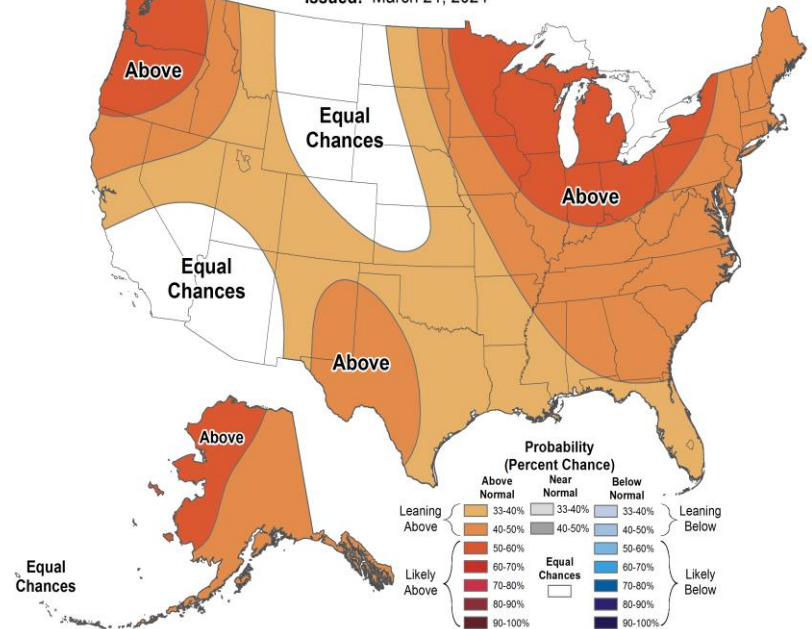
Issued: March 21, 2024

Above

Equal Chances

Above

Equal Chances

Above

Above

Equal Chances

Probability (Percent Chance)

Above Normal

Near Normal

Below Normal

Leaning Above

33-40%

33-40%

33-40%

Leaning Below

40-50%

40-50%

40-50%

50-60%

50-60%

Likely Above

60-70%

Equal Chances

60-70%

Likely Below

70-80%

70-80%

80-90%

80-90%

90-100%

90-100%